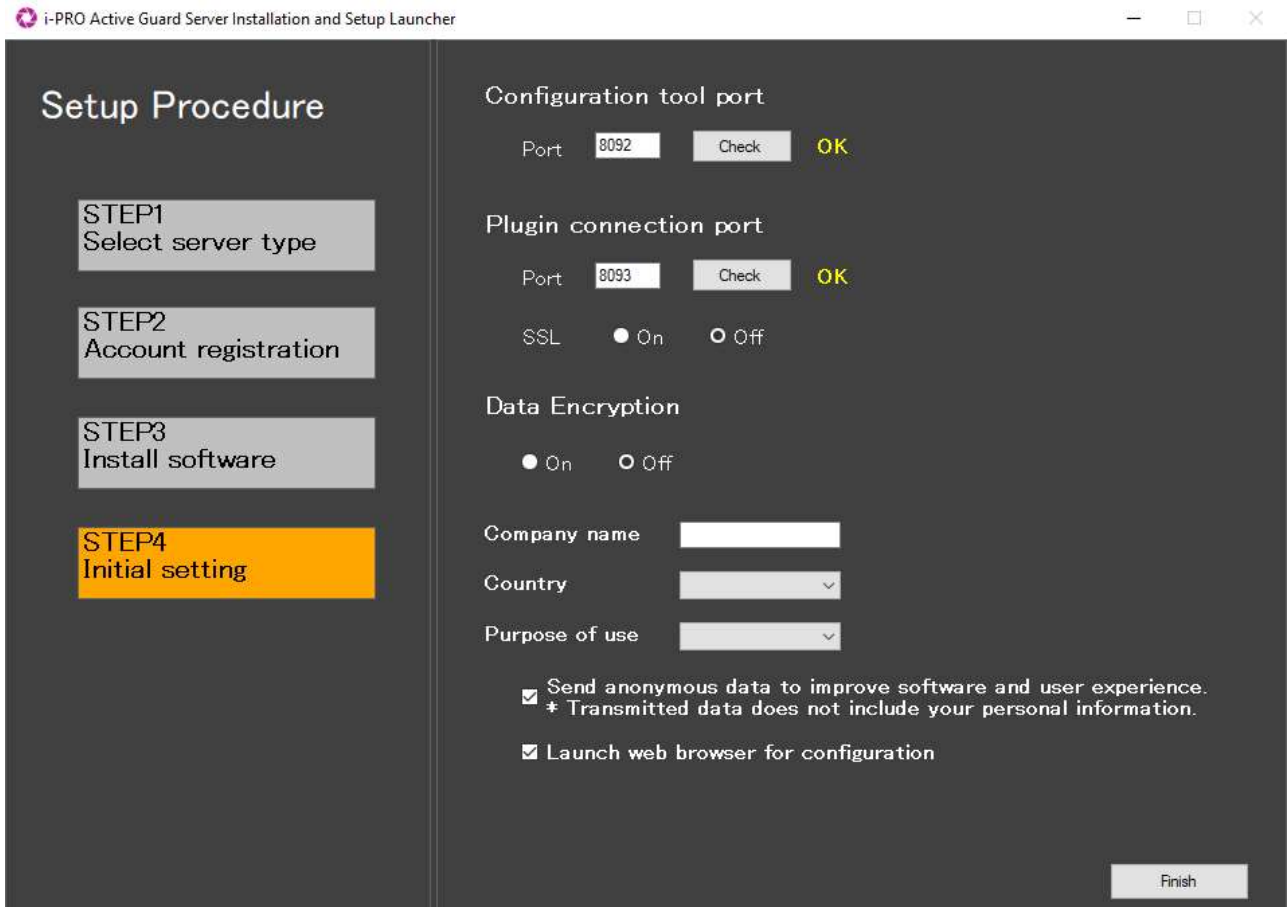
i-PRO Active Guard Server Installation and Setup Launcher

Setup Procedure

STEP1
Select server type

STEP2
Account registration

STEP3
Install software

STEP4
Initial setting

Configuration tool port

Port 8092 Check OK

Plugin connection port

Port 8093 Check OK

SSL On Off

Data Encryption

On Off

Company name

Country

Purpose of use

Send anonymous data to improve software and user experience.
* Transmitted data does not include your personal information.

Launch web browser for configuration

Finish